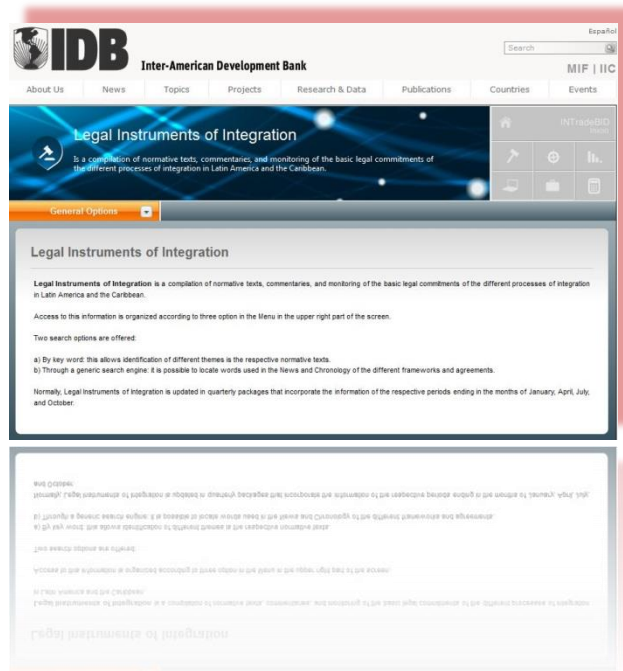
Español

IDB Inter-American Development Bank

Search

MIF | IIC

About Us News Topics Projects Research & Data Publications Countries Events

Legal Instruments of Integration

Is a compilation of normative texts, commentaries, and monitoring of the basic legal commitments of the different processes of integration in Latin America and the Caribbean.

INTradeBID

General Options

Legal Instruments of Integration

**Legal Instruments of Integration** is a compilation of normative texts, commentaries, and monitoring of the basic legal commitments of the different processes of integration in Latin America and the Caribbean.

Access to this information is organized according to three option in the Menu in the upper right part of the screen.

Two search options are offered:

a) By key word: this allows identification of different themes is the respective normative texts.
b) Through a generic search engine: it is possible to locate words used in the News and Chronology of the different frameworks and agreements.

Normally, Legal Instruments of Integration is updated in quarterly packages that incorporate the information of the respective periods ending in the months of January, April, July, and October.